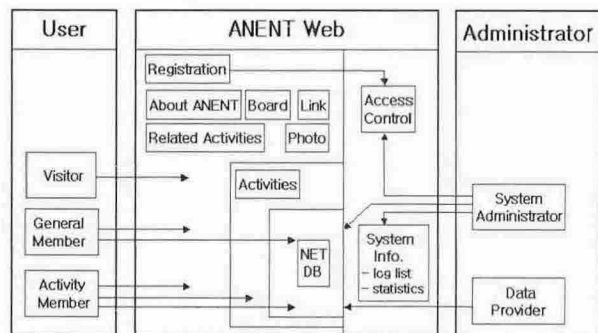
User

ANENT Web

Administrator

Registration

About ANENT

Board

Link

Related Activities

Photo

Access Control

Visitor

Activities

General Member

NET DB

System Info.
- log list
- statistics

System Administrator

Activity Member

Data Provider